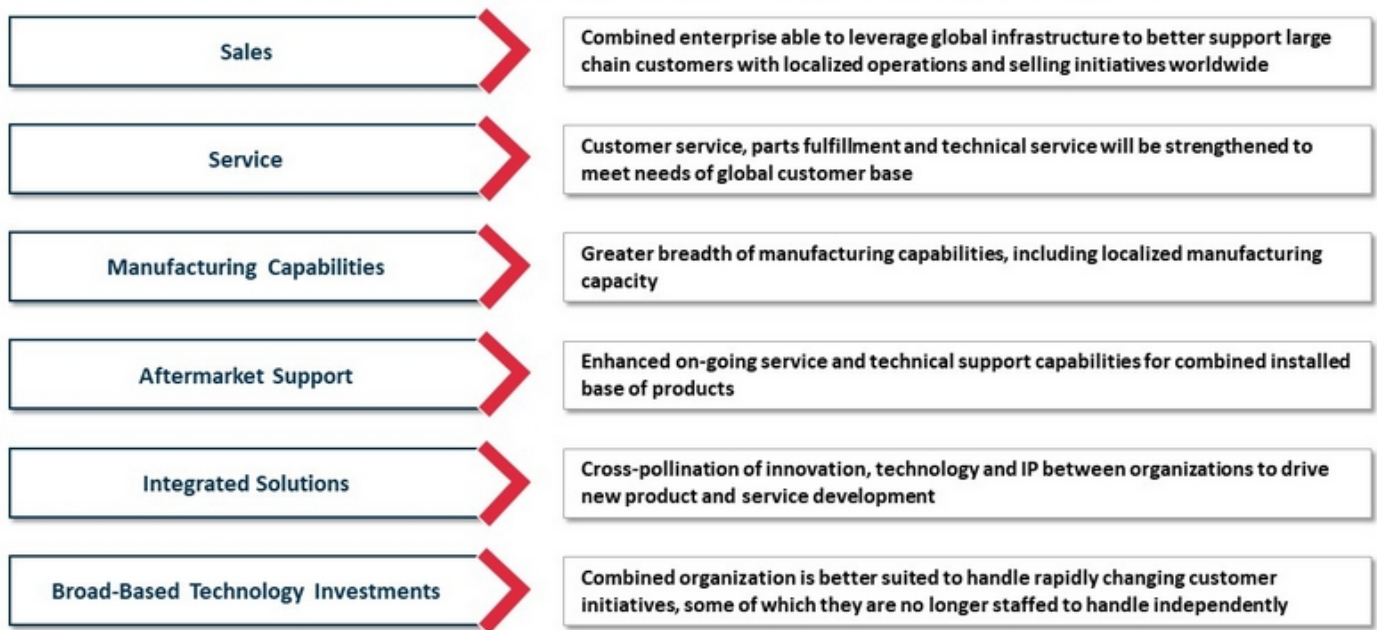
Sales

Combined enterprise able to leverage global infrastructure to better support large chain customers with localized operations and selling initiatives worldwide

Service

Customer service, parts fulfillment and technical service will be strengthened to meet needs of global customer base

Manufacturing Capabilities

Greater breadth of manufacturing capabilities, including localized manufacturing capacity

Aftermarket Support

Enhanced on-going service and technical support capabilities for combined installed base of products

Integrated Solutions

Cross-pollination of innovation, technology and IP between organizations to drive new product and service development

Broad-Based Technology Investments

Combined organization is better suited to handle rapidly changing customer initiatives, some of which they are no longer staffed to handle independently